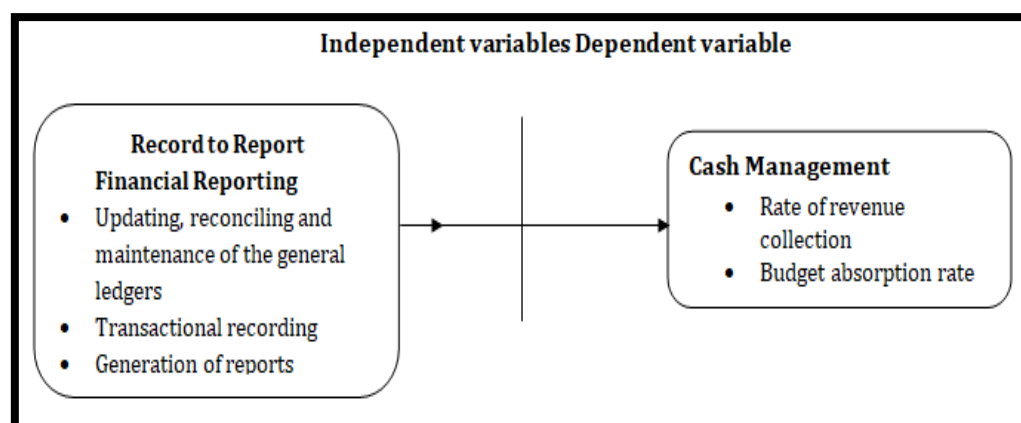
Independent variables Dependent variable

Record to Report
Financial Reporting
- Updating, reconciling and maintenance of the general ledgers
- Transactional recording
- Generation of reports

Cash Management
- Rate of revenue collection
- Budget absorption rate